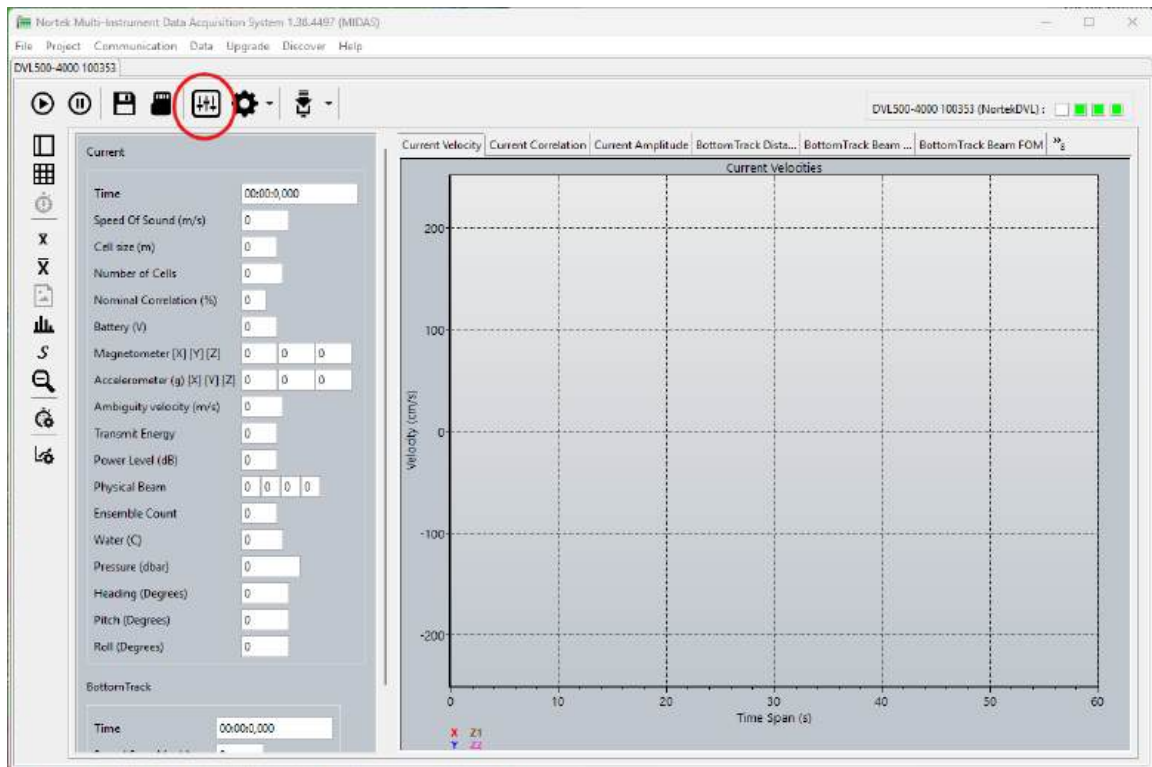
Nortek Multi-Instrument Data Acquisition System 1.38.4497 (MIDAS)

File Project Communication Data Upgrade Discover Help

DVL500-4000 100353

DVL500-4000 100353 (NortekDVL) :

Current

| Time | 00:00:0,000 |
|---|---|
| Speed Of Sound (m/s) | 0 |
| Cell size (m) | 0 |
| Number of Cells | 0 |
| Nominal Correlation (%) | 0 |
| Battery (V) | 0 |
| Magnetometer [X] [Y] [Z] | 0 0 0 |
| Accelerometer (g) [X] [Y] [Z] | 0 0 0 |
| Ambiguity velocity (m/s) | 0 |
| Transmit Energy | 0 |
| Power Level (dB) | 0 |
| Physical Beam | 0 0 0 0 |
| Ensemble Count | 0 |
| Water (C) | 0 |
| Pressure (dbar) | 0 |
| Heading (Degrees) | 0 |
| Pitch (Degrees) | 0 |
| Roll (Degrees) | 0 |

BottomTrack

Time 00:00:0,000

Current Velocity | Current Correlation | Current Amplitude | BottomTrack Dista... | BottomTrack Beam ... | BottomTrack Beam FOM | »

Current Velocities

200
100
0
-100
-200

Velocity (cm/s)

0 10 20 30 40 50 60

Time Span (s)

X Z1
Y Z2